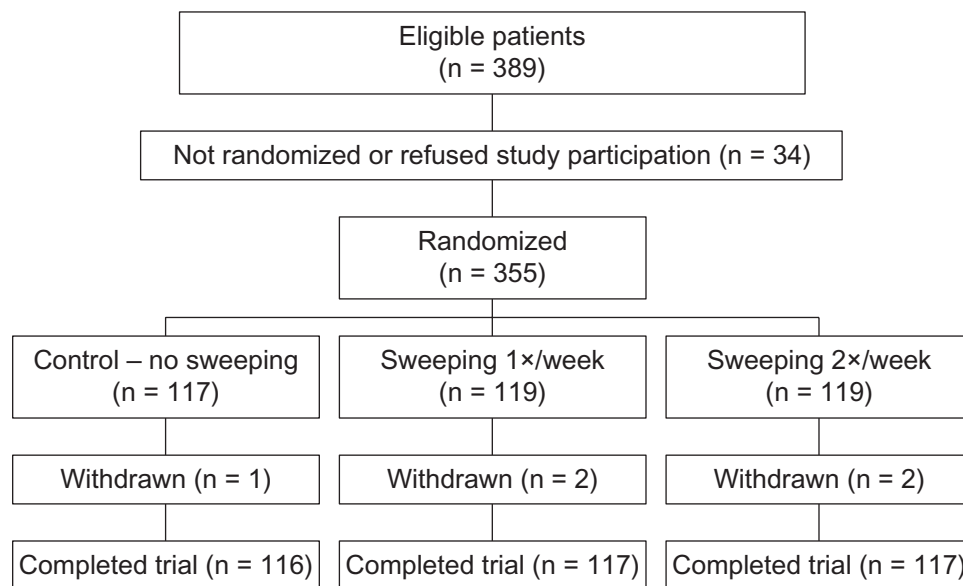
Eligible patients
(n = 389)

Not randomized or refused study participation (n = 34)

Randomized
(n = 355)

Control – no sweeping
(n = 117)

Sweeping 1×/week
(n = 119)

Sweeping 2×/week
(n = 119)

Withdrawn (n = 1)

Withdrawn (n = 2)

Withdrawn (n = 2)

Completed trial (n = 116)

Completed trial (n = 117)

Completed trial (n = 117)